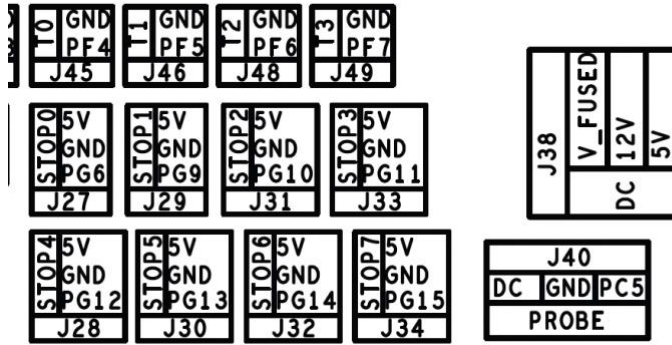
T0 GND PF4
J45
T1 GND PF5
J46
T2 GND PF6
J48
T3 GND PF7
J49

STOP0 5V GND PG6
J27
STOP1 5V GND PG9
J29
STOP2 5V GND PG10
J31
STOP3 5V GND PG11
J33

J38 V_FUSED 12V 5V
DC

STOP4 5V GND PG12
J28
STOP5 5V GND PG13
J30
STOP6 5V GND PG14
J32
STOP7 5V GND PG15
J34

J40
DC GND PC5
PROBE